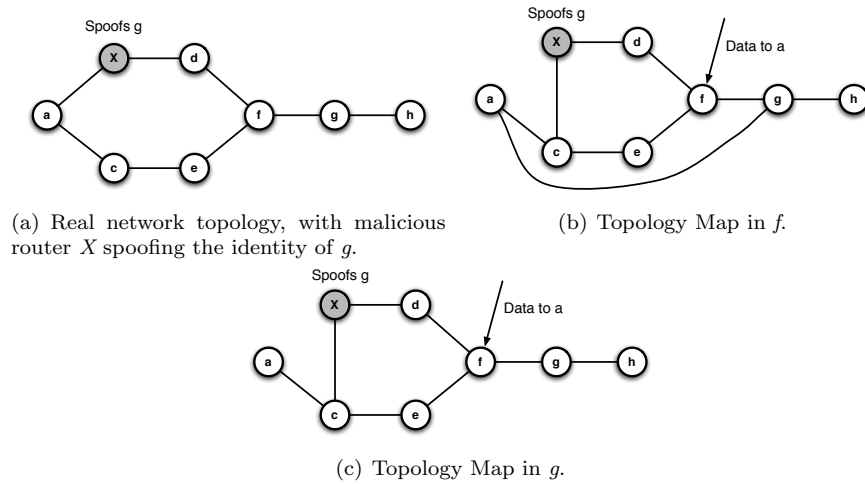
Spoofs g

X

d

a

f

g

h

c

e

(a) Real network topology, with malicious router $X$ spoofing the identity of $g$.

Spoofs g

X

d

Data to a

a

f

g

h

c

e

(b) Topology Map in $f$.

Spoofs g

X

d

Data to a

a

f

g

h

c

e

(c) Topology Map in $g$.